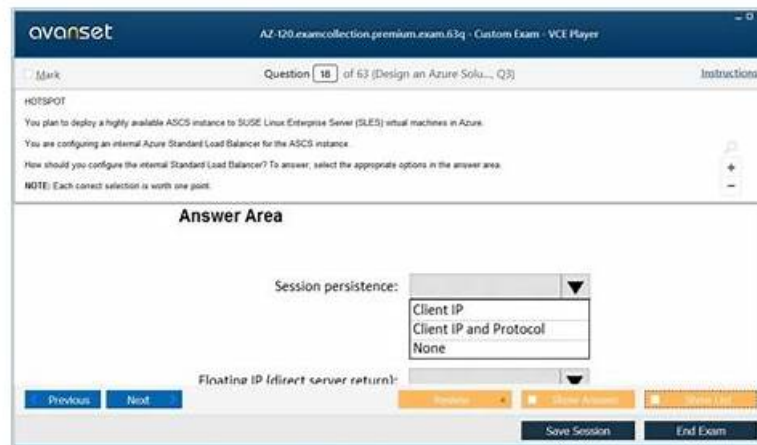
avanset

AZ-120.examcollection.premium.exam.63q - Custom Exam - VCE Player

Mark

Question 18 of 63 (Design an Azure Solu..., Q3)

Instructions

HOTSPOT

You plan to deploy a highly available ASCS instance to SUSE Linux Enterprise Server (SLES) virtual machines in Azure.

You are configuring an internal Azure Standard Load Balancer for the ASCS instance.

How should you configure the internal Standard Load Balancer? To answer, select the appropriate options in the answer area.

NOTE: Each correct selection is worth one point.

+
−

Answer Area

Session persistence:

Client IP
Client IP and Protocol
None

Floating IP (direct server return):

Previous Next

Review

Show Answers

Show List

Save Session End Exam